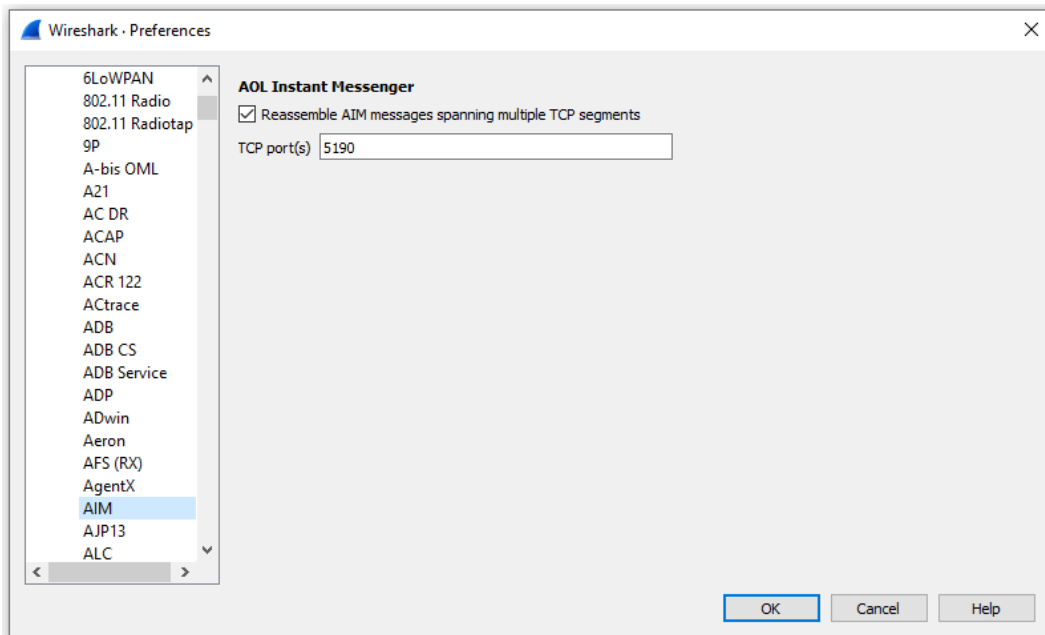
Wireshark · Preferences

6LoWPAN
802.11 Radio
802.11 Radiotap
9P
A-bis OML
A21
AC DR
ACAP
ACN
ACR 122
ACtrace
ADB
ADB CS
ADB Service
ADP
ADwin
Aeron
AFS (RX)
AgentX
AIM
AJP13
ALC

AOL Instant Messenger

Reassemble AIM messages spanning multiple TCP segments

TCP port(s) 5190

OK
Cancel
Help